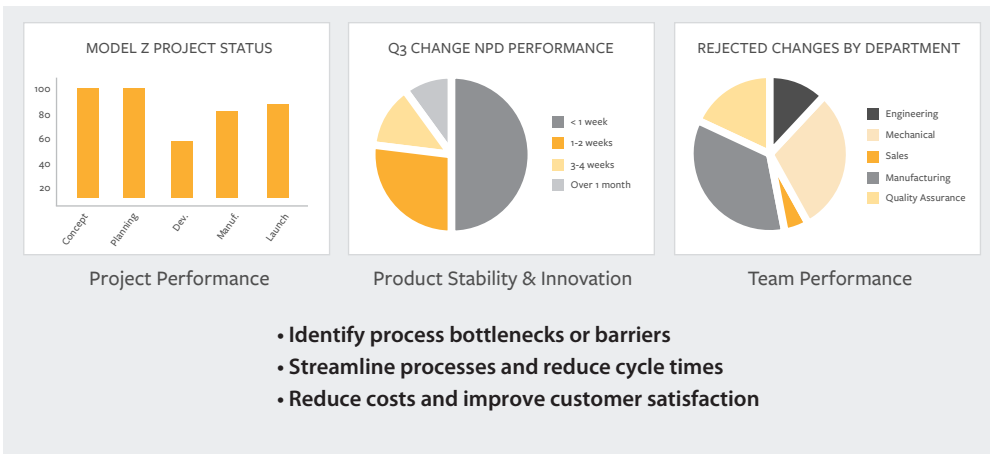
MODEL Z PROJECT STATUS

100
80
60
40
20

Concept
Planning
Dev.
Manuf.
Launch

Project Performance

Q3 CHANGE NPD PERFORMANCE

< 1 week
1-2 weeks
3-4 weeks
Over 1 month

Product Stability & Innovation

REJECTED CHANGES BY DEPARTMENT

Engineering
Mechanical
Sales
Manufacturing
Quality Assurance

Team Performance

• Identify process bottlenecks or barriers
• Streamline processes and reduce cycle times
• Reduce costs and improve customer satisfaction